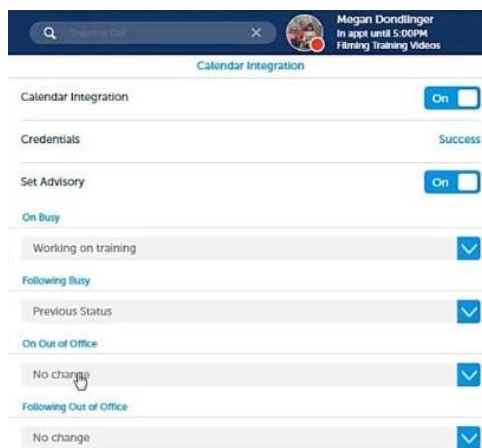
Search or Dial

Megan Dondlinger
In appt until 5:00PM
Filming Training Videos

Calendar Integration

Calendar Integration On

Credentials Success

Set Advisory On

On Busy

Working on training

Following Busy

Previous Status

On Out of Office

No change

Following Out of Office

No change